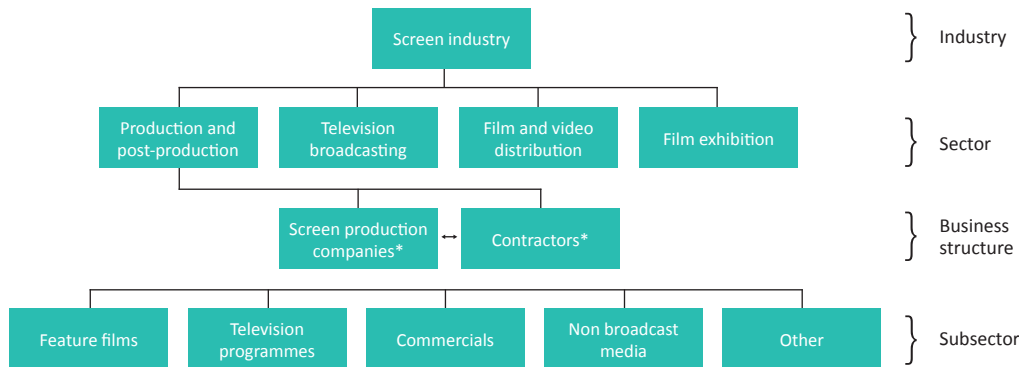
Screen industry

Industry

Production and post-production

Television broadcasting

Film and video distribution

Film exhibition

Sector

Screen production companies*

Contractors*

Business structure

Feature films

Television programmes

Commercials

Non broadcast media

Other

Subsector